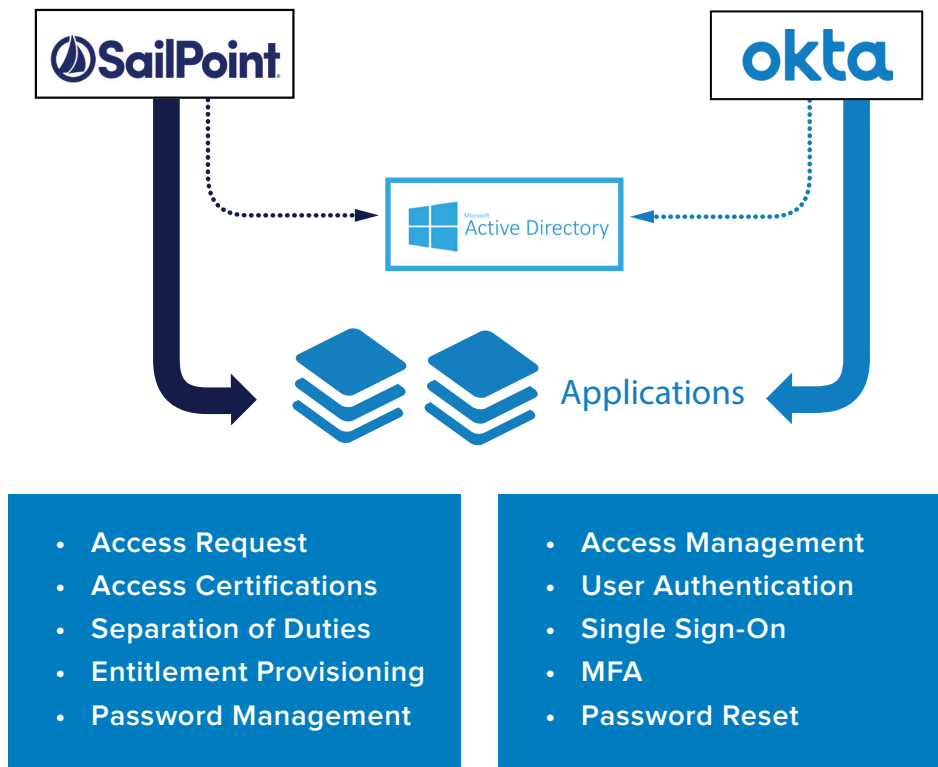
SailPoint

okta

Microsoft
Active Directory

Applications

- Access Request
- Access Certifications
- Separation of Duties
- Entitlement Provisioning
- Password Management

- Access Management
- User Authentication
- Single Sign-On
- MFA
- Password Reset